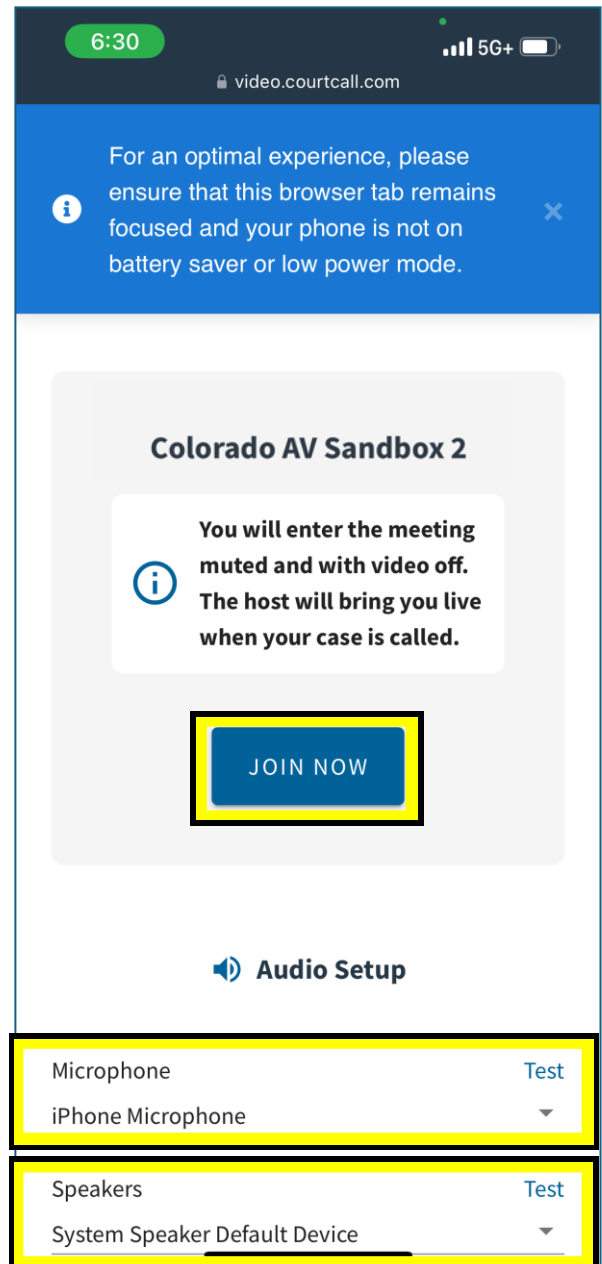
6:30

5G+

video.courtcall.com

For an optimal experience, please ensure that this browser tab remains focused and your phone is not on battery saver or low power mode.

Colorado AV Sandbox 2

You will enter the meeting muted and with video off. The host will bring you live when your case is called.

JOIN NOW

Audio Setup

Microphone
Test
iPhone Microphone

Speakers
Test
System Speaker Default Device